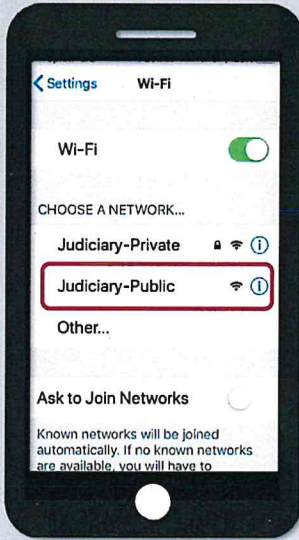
Settings Wi-Fi

Wi-Fi

CHOOSE A NETWORK...

Judiciary-Private

Judiciary-Public

Other...

Ask to Join Networks

Known networks will be joined automatically. If no known networks are available, you will have to